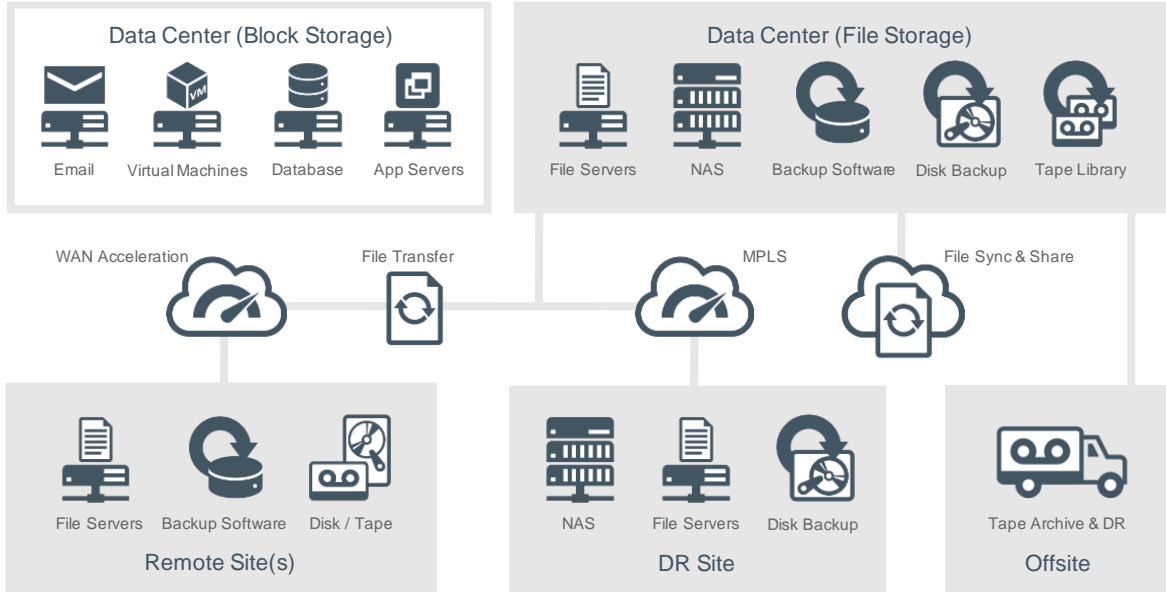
Data Center (Block Storage)

VM

Email

Virtual Machines

Database

App Servers

Data Center (File Storage)

File Servers

NAS

Backup Software

Disk Backup

Tape Library

WAN Acceleration

File Transfer

MPLS

File Sync & Share

File Servers

Backup Software

Disk / Tape

Remote Site(s)

NAS

File Servers

Disk Backup

DR Site

Tape Archive & DR

Offsite